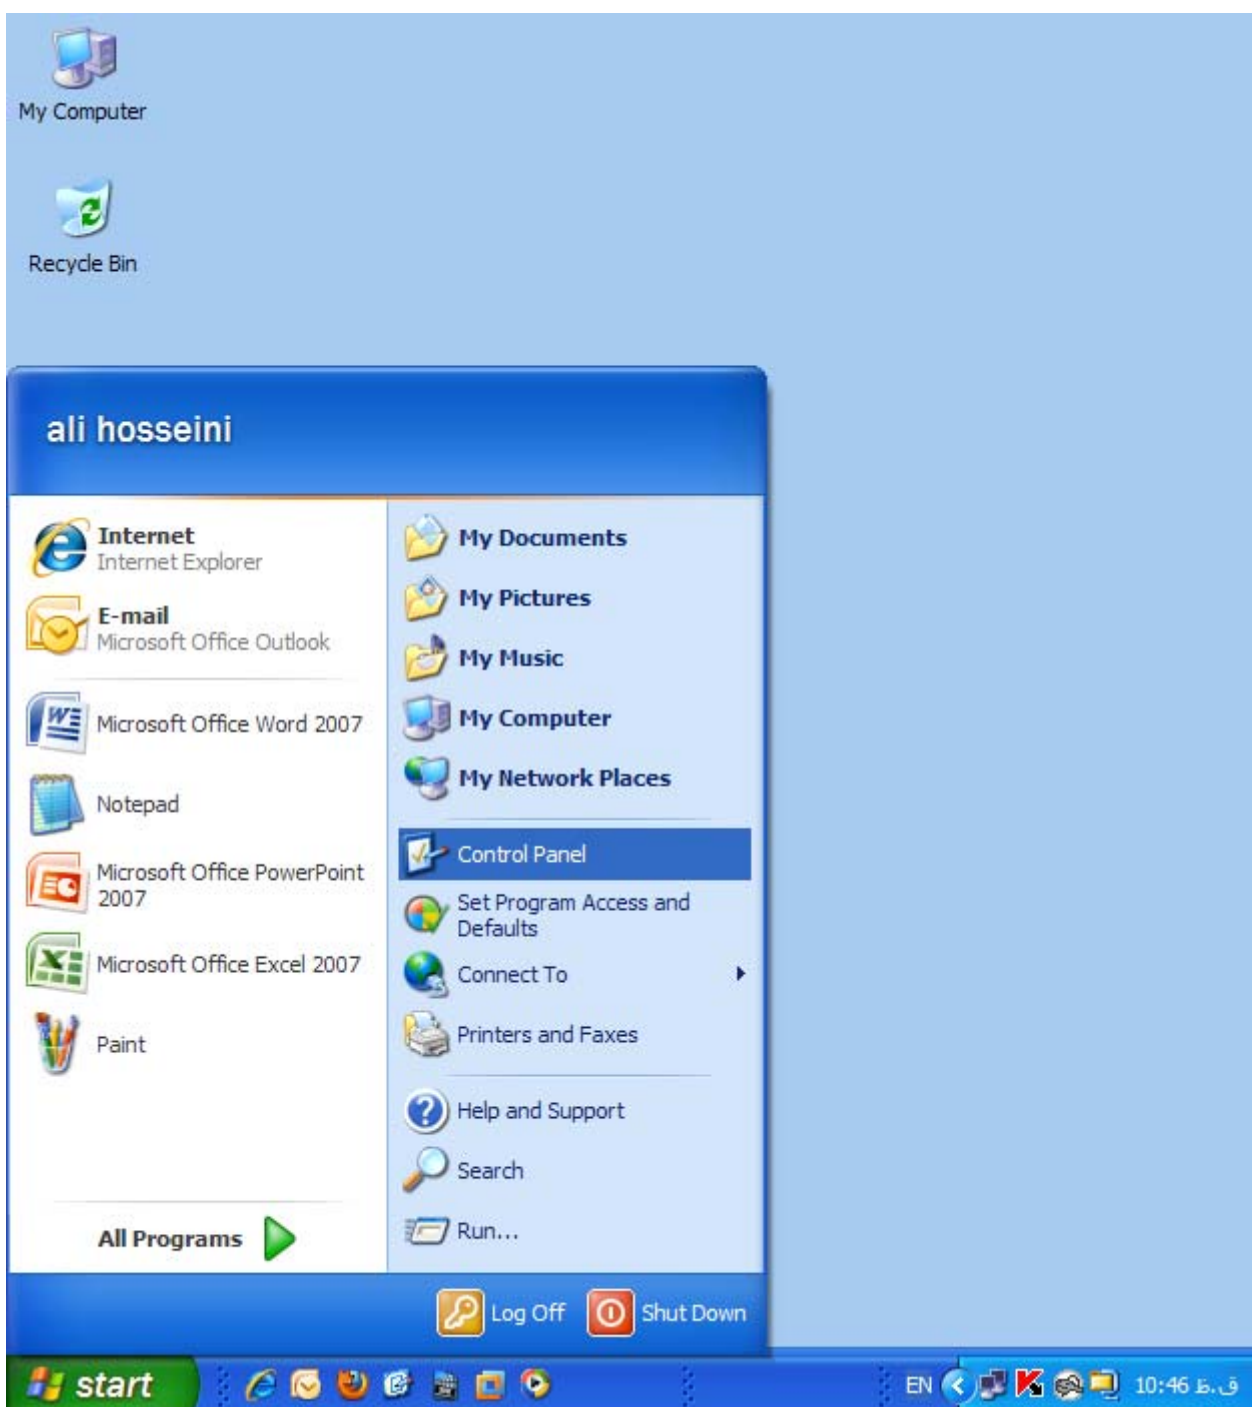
My Computer

Recycle Bin

ali hosseini

Internet
Internet Explorer

E-mail
Microsoft Office Outlook

Microsoft Office Word 2007

Notepad

Microsoft Office PowerPoint 2007

Microsoft Office Excel 2007

Paint

All Programs

My Documents

My Pictures

My Music

My Computer

My Network Places

Control Panel

Set Program Access and Defaults

Connect To

Printers and Faxes

Help and Support

Search

Run...

Log Off

Shut Down

start

EN

10:46 ق.ظ